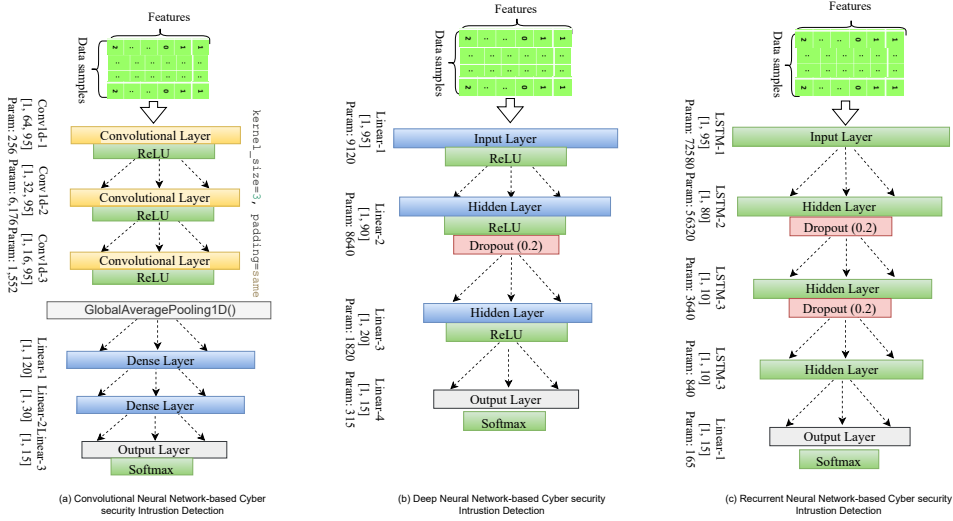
Features

Data samples

| 2 | .. | .. | 0 | 1 |
|---|---|---|---|---|
| : | .. | .. | : | : |
| : | .. | .. | : | : |
| 2 | .. | .. | 0 | 1 |

Conv1d-1 [1, 64, 95] Param: 256

Conv1d-2 [1, 32, 95] Param: 6,176

Conv1d-3 [1, 16, 95] Param: 1,552

kernel_size=3, padding=same

Convolutional Layer
ReLU
Convolutional Layer
ReLU
Convolutional Layer
ReLU
GlobalAveragePooling1D()

Linear-1 [1, 120]
Linear-2 [1, 30]
Linear-3 [1, 15]

Dense Layer
Dense Layer
Output Layer
Softmax

(a) Convolutional Neural Network-based Cyber security Intrustion Detection

Features

Data samples

| 2 | .. | .. | 0 | 1 |
|---|---|---|---|---|
| : | .. | .. | : | : |
| : | .. | .. | : | : |
| 2 | .. | .. | 0 | 1 |

Linear-1 [1, 95] Param: 9120

Linear-2 [1, 90] Param: 8640

Linear-3 [1, 20] Param: 1820

Linear-4 [1, 15] Param: 315

Input Layer
ReLU
Hidden Layer
ReLU
Dropout (0.2)
Hidden Layer
ReLU
Output Layer
Softmax

(b) Deep Neural Network-based Cyber security Intrustion Detection

Features

Data samples

| 2 | .. | .. | 0 | 1 |
|---|---|---|---|---|
| : | .. | .. | : | : |
| : | .. | .. | : | : |
| 2 | .. | .. | 0 | 1 |

LSTM-1 [1, 95] Param: 72580

LSTM-2 [1, 80] Param: 56320

LSTM-3 [1, 10] Param: 3640

LSTM-3 [1, 10] Param: 840

Linear-1 [1, 15] Param: 165

Input Layer
Hidden Layer
Dropout (0.2)
Hidden Layer
Dropout (0.2)
Hidden Layer
Output Layer
Softmax

(c) Recurrent Neural Network-based Cyber security Intrustion Detection